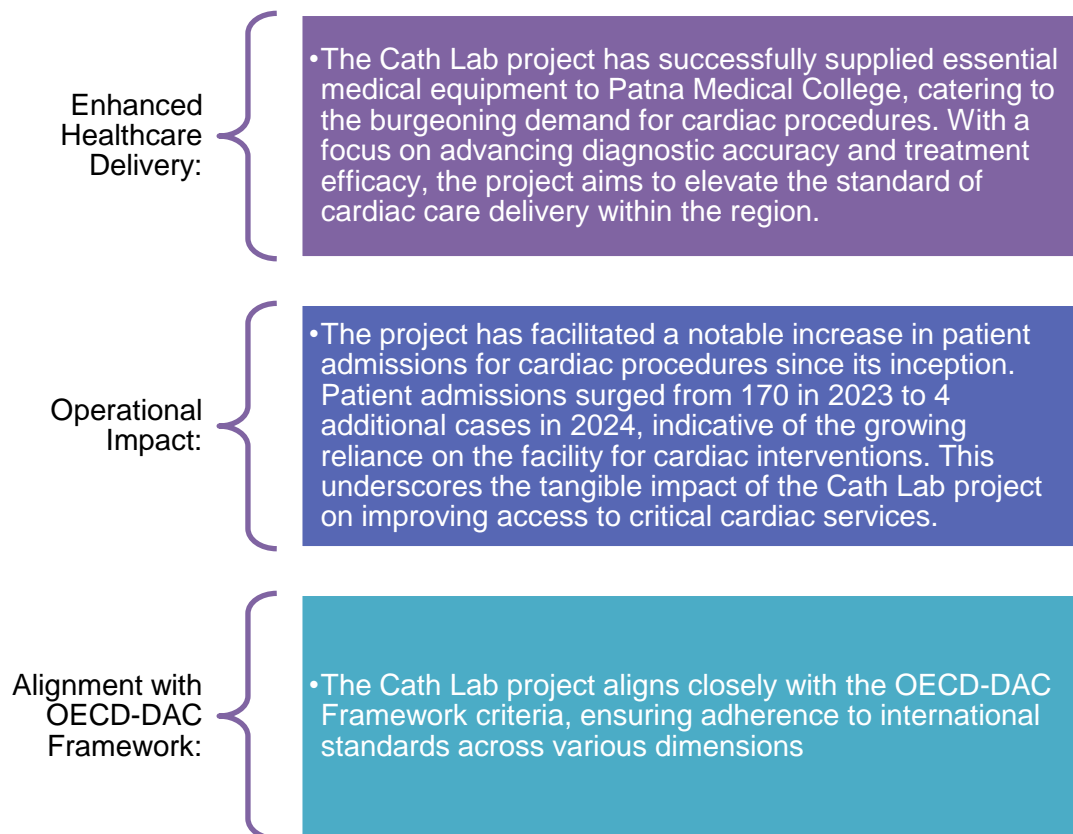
Enhanced Healthcare Delivery:

•The Cath Lab project has successfully supplied essential medical equipment to Patna Medical College, catering to the burgeoning demand for cardiac procedures. With a focus on advancing diagnostic accuracy and treatment efficacy, the project aims to elevate the standard of cardiac care delivery within the region.

Operational Impact:

•The project has facilitated a notable increase in patient admissions for cardiac procedures since its inception. Patient admissions surged from 170 in 2023 to 4 additional cases in 2024, indicative of the growing reliance on the facility for cardiac interventions. This underscores the tangible impact of the Cath Lab project on improving access to critical cardiac services.

Alignment with OECD-DAC Framework:

•The Cath Lab project aligns closely with the OECD-DAC Framework criteria, ensuring adherence to international standards across various dimensions